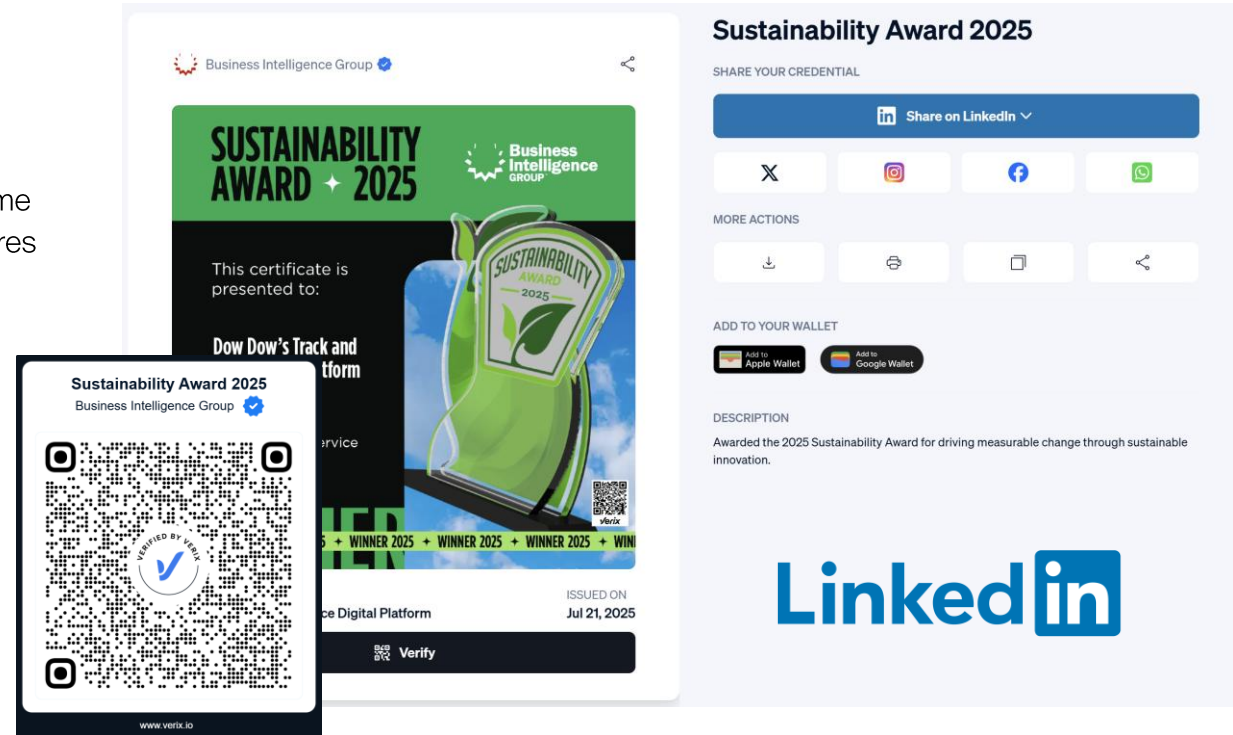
me
res

Business Intelligence Group

SUSTAINABILITY AWARD ✦ 2025

Business Intelligence GROUP

This certificate is presented to:

Dow Dow's Track and
tform

ervice

SUSTAINABILITY AWARD 2025

verix

✦ WINNER 2025 ✦ WINNER 2025 ✦ WINNER 2025 ✦ WIN

ce Digital Platform

ISSUED ON
Jul 21, 2025

Verify

Sustainability Award 2025
Business Intelligence Group

VERIFIED BY VERIX

www.verix.io

Sustainability Award 2025

SHARE YOUR CREDENTIAL

Share on LinkedIn

MORE ACTIONS

ADD TO YOUR WALLET

Add to Apple Wallet

Add to Google Wallet

DESCRIPTION

Awarded the 2025 Sustainability Award for driving measurable change through sustainable innovation.

LinkedIn